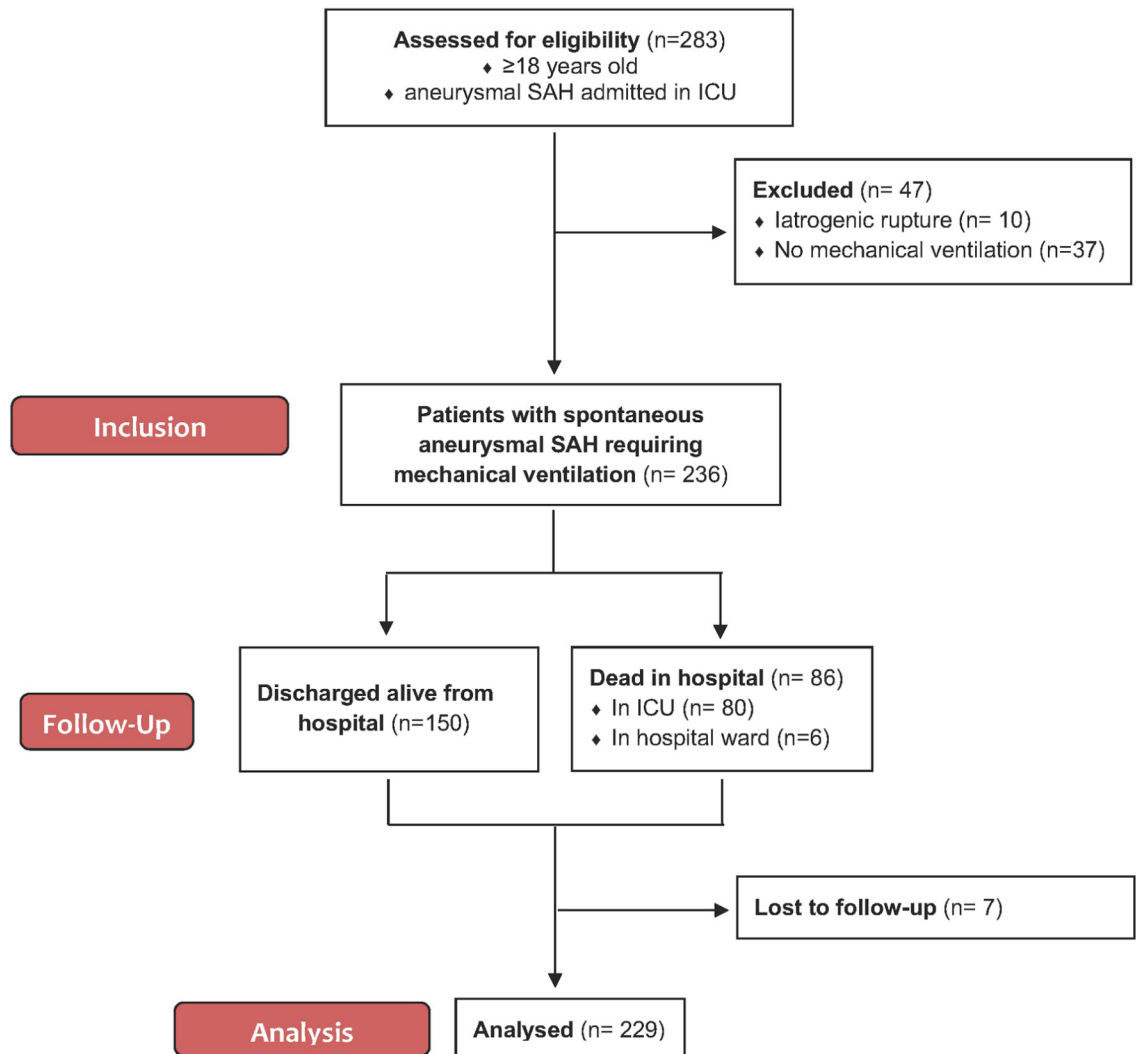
Assessed for eligibility (n=283)
♦ ≥18 years old
♦ aneurysmal SAH admitted in ICU

Excluded (n= 47)
♦ Iatrogenic rupture (n= 10)
♦ No mechanical ventilation (n=37)

Inclusion

Patients with spontaneous aneurysmal SAH requiring mechanical ventilation (n= 236)

Follow-Up

Discharged alive from hospital (n=150)

Dead in hospital (n= 86)
♦ In ICU (n= 80)
♦ In hospital ward (n=6)

Lost to follow-up (n= 7)

Analysis

Analysed (n= 229)